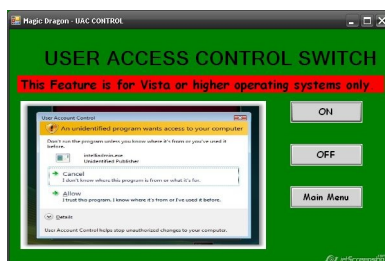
Magic Dragon - UAC CONTROL

USER ACCESS CONTROL SWITCH

This Feature is for Vista or higher operating systems only

User Account Control

An unidentified program wants access to your computer

Don't run the program unless you know where it's from or you've used it before.

IntelliAdmin.exe
Unidentified Publisher

Cancel
I don't know where this program is from or what it's for.

Allow
I trust this program. I know where it's from or I've used it before.

Details

User Account Control helps stop unauthorized changes to your computer.

ON

OFF

Main Menu